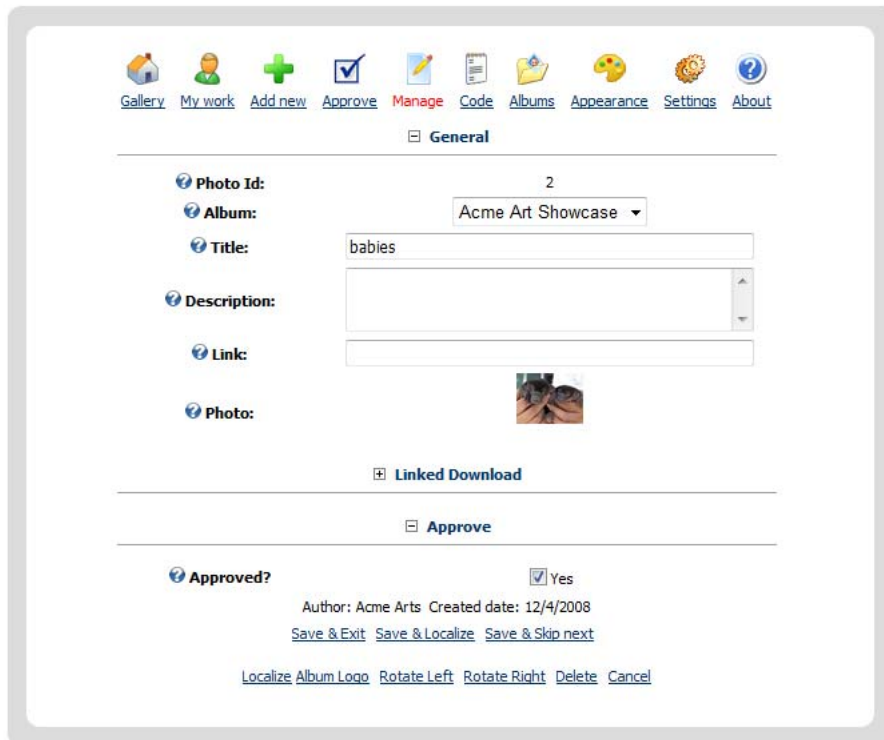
Gallery My work Add new Approve Manage Code Albums Appearance Settings About

⊟ General

Photo Id: 2

Album: Acme Art Showcase

Title: babies

Description:

Link:

Photo:

⊞ Linked Download

⊟ Approve

Approved? Yes

Author: Acme Arts Created date: 12/4/2008

Save & Exit Save & Localize Save & Skip next

Localize Album Logo Rotate Left Rotate Right Delete Cancel